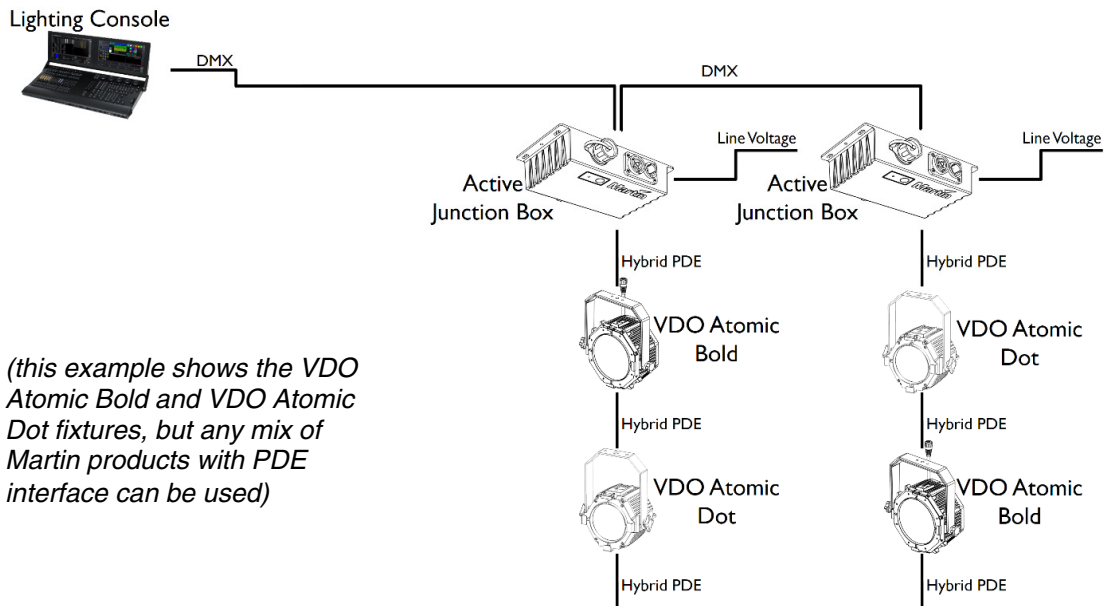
Lighting Console

DMX

DMX

Line Voltage

Line Voltage

Active Junction Box

Active Junction Box

Hybrid PDE

Hybrid PDE

VDO Atomic Bold

VDO Atomic Dot

(this example shows the VDO Atomic Bold and VDO Atomic Dot fixtures, but any mix of Martin products with PDE interface can be used)

Hybrid PDE

Hybrid PDE

VDO Atomic Dot

VDO Atomic Bold

Hybrid PDE

Hybrid PDE